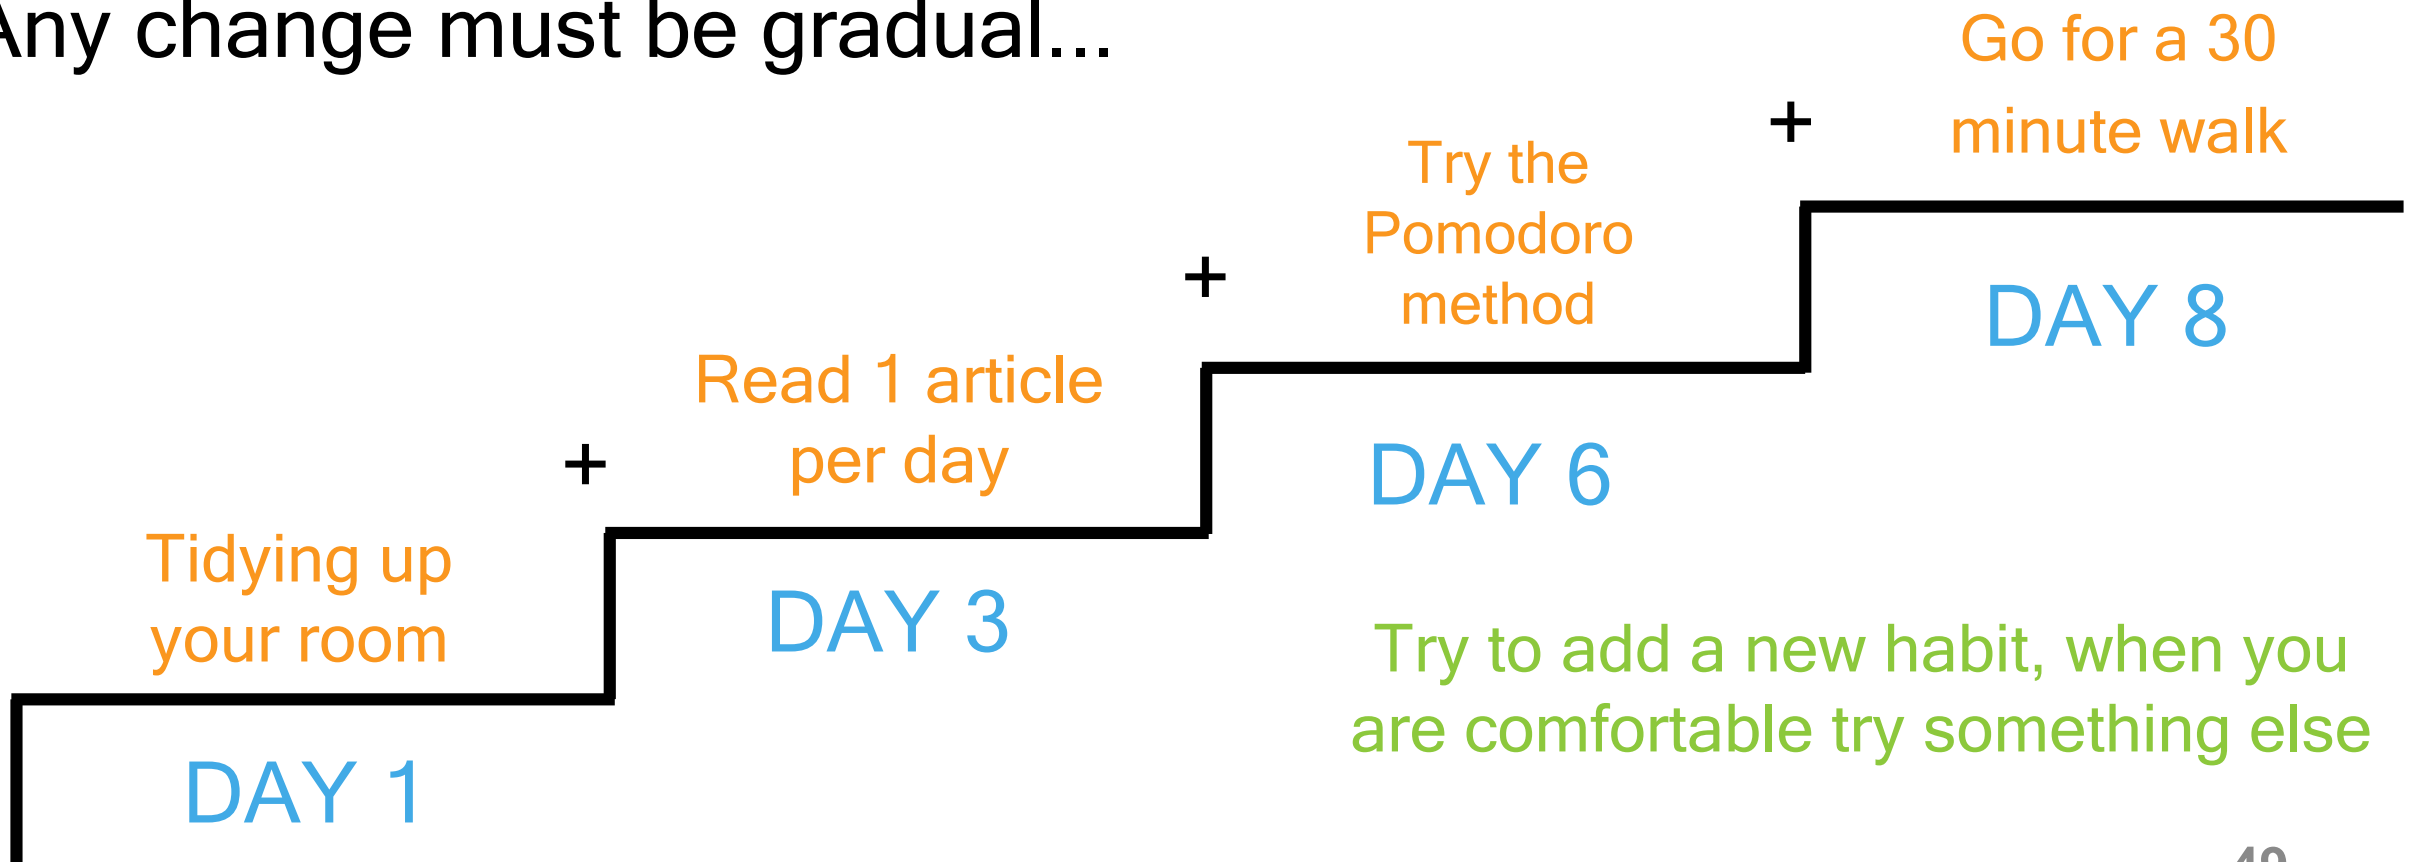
Any change must be gradual...

Go for a 30 minute walk

+

Try the Pomodoro method

DAY 8

+

Read 1 article per day

DAY 6

+

Tidying up your room

DAY 3

Try to add a new habit, when you are comfortable try something else

DAY 1

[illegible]